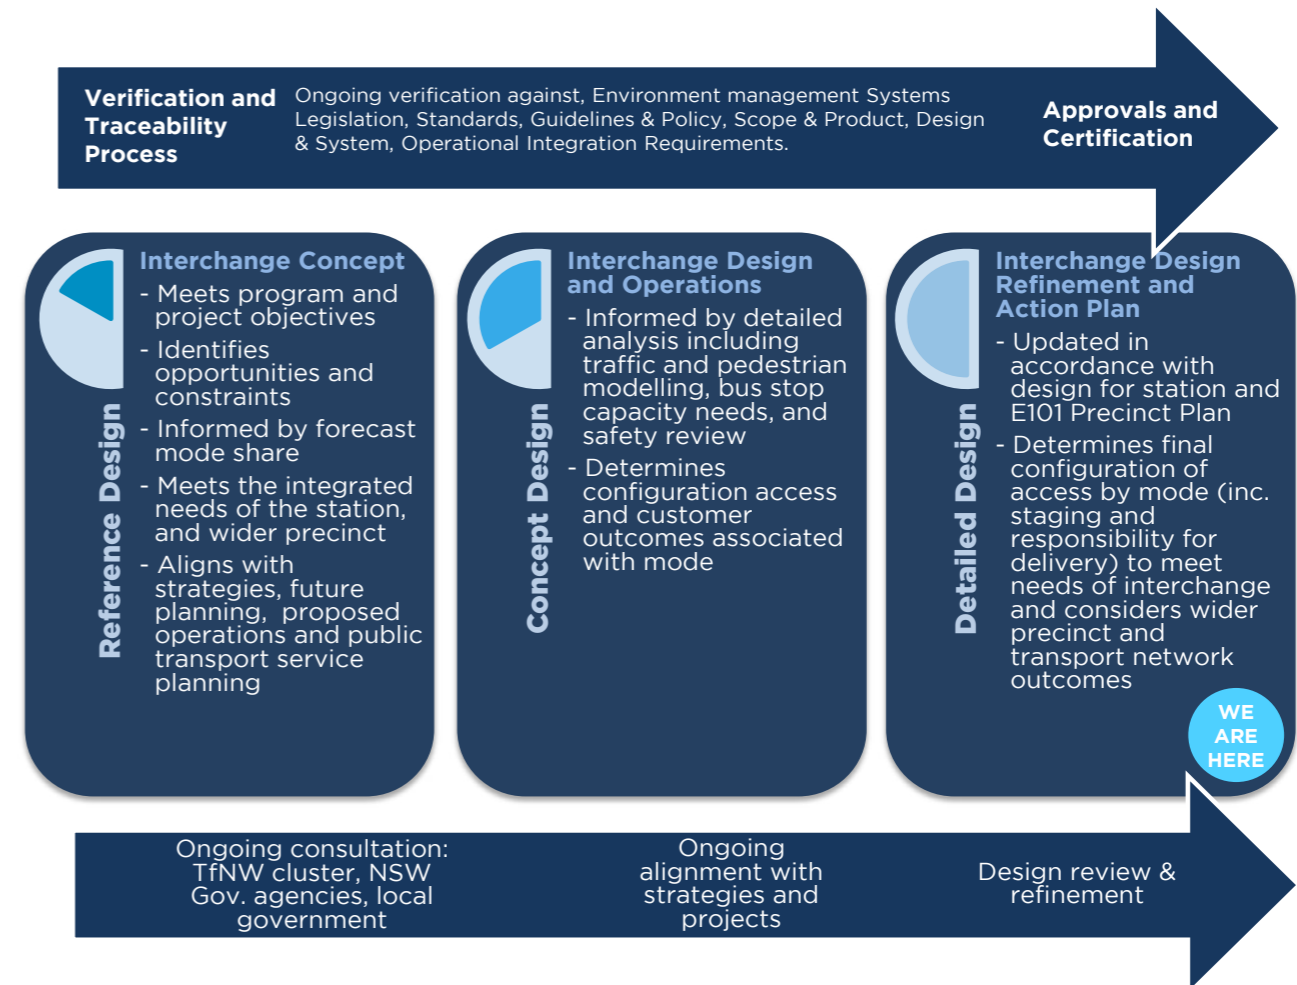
Verification and Traceability Process

Ongoing verification against, Environment management Systems Legislation, Standards, Guidelines & Policy, Scope & Product, Design & System, Operational Integration Requirements.

Approvals and Certification

Reference Design

Interchange Concept

- Meets program and project objectives
- Identifies opportunities and constraints
- Informed by forecast mode share
- Meets the integrated needs of the station, and wider precinct
- Aligns with strategies, future planning, proposed operations and public transport service planning

Concept Design

Interchange Design and Operations

- Informed by detailed analysis including traffic and pedestrian modelling, bus stop capacity needs, and safety review
- Determines configuration access and customer outcomes associated with mode

Detailed Design

Interchange Design Refinement and Action Plan

- Updated in accordance with design for station and E101 Precinct Plan
- Determines final configuration of access by mode (inc. staging and responsibility for delivery) to meet needs of interchange and considers wider precinct and transport network outcomes

WE ARE HERE

Ongoing consultation: TfNW cluster, NSW Gov. agencies, local government

Ongoing alignment with strategies and projects

Design review & refinement